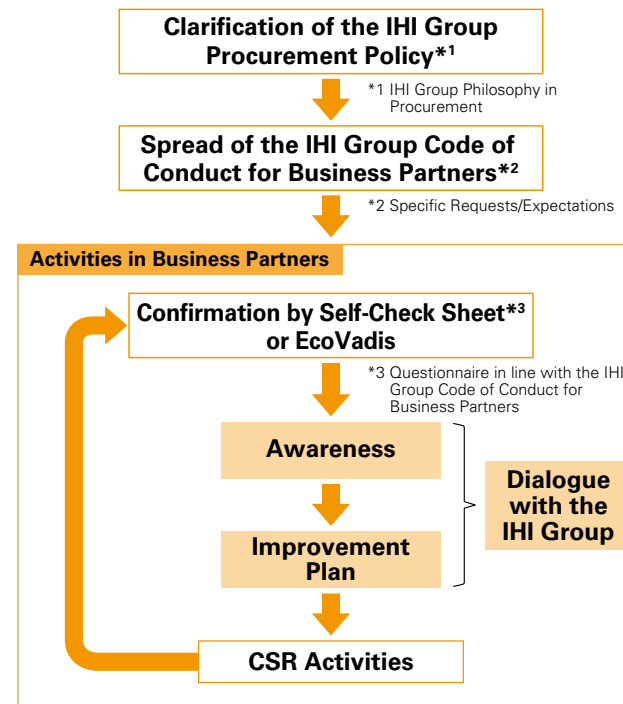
Clarification of the IHI Group Procurement Policy*1

*1 IHI Group Philosophy in Procurement

Spread of the IHI Group Code of Conduct for Business Partners*2

*2 Specific Requests/Expectations

Activities in Business Partners

Confirmation by Self-Check Sheet*3 or EcoVadis

*3 Questionnaire in line with the IHI Group Code of Conduct for Business Partners

Awareness

Improvement Plan

Dialogue with the IHI Group

CSR Activities